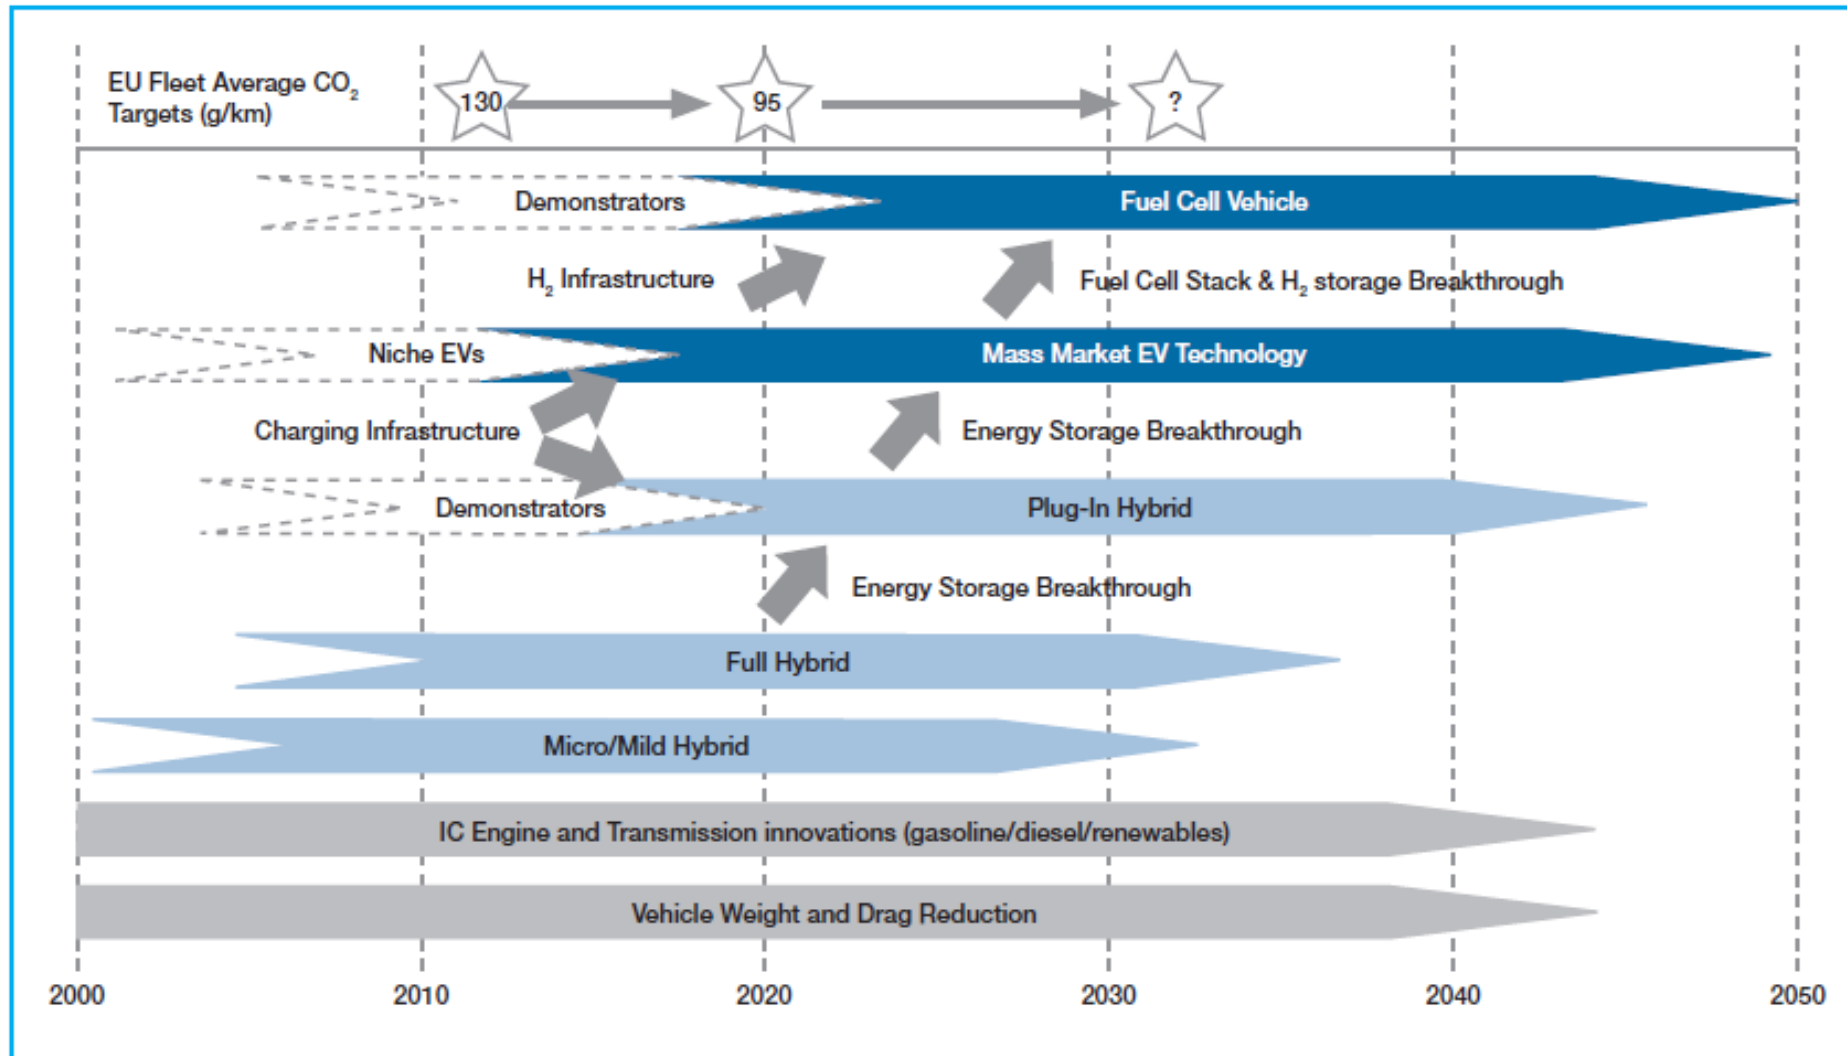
EU Fleet Average $CO_2$ Targets (g/km)

130

95

?

Demonstrators

Fuel Cell Vehicle

$H_2$ Infrastructure

Fuel Cell Stack & $H_2$ storage Breakthrough

Niche EVs

Mass Market EV Technology

Charging Infrastructure

Energy Storage Breakthrough

Demonstrators

Plug-In Hybrid

Energy Storage Breakthrough

Full Hybrid

Micro/Mild Hybrid

IC Engine and Transmission innovations (gasoline/diesel/renewables)

Vehicle Weight and Drag Reduction

2000 2010 2020 2030 2040 2050